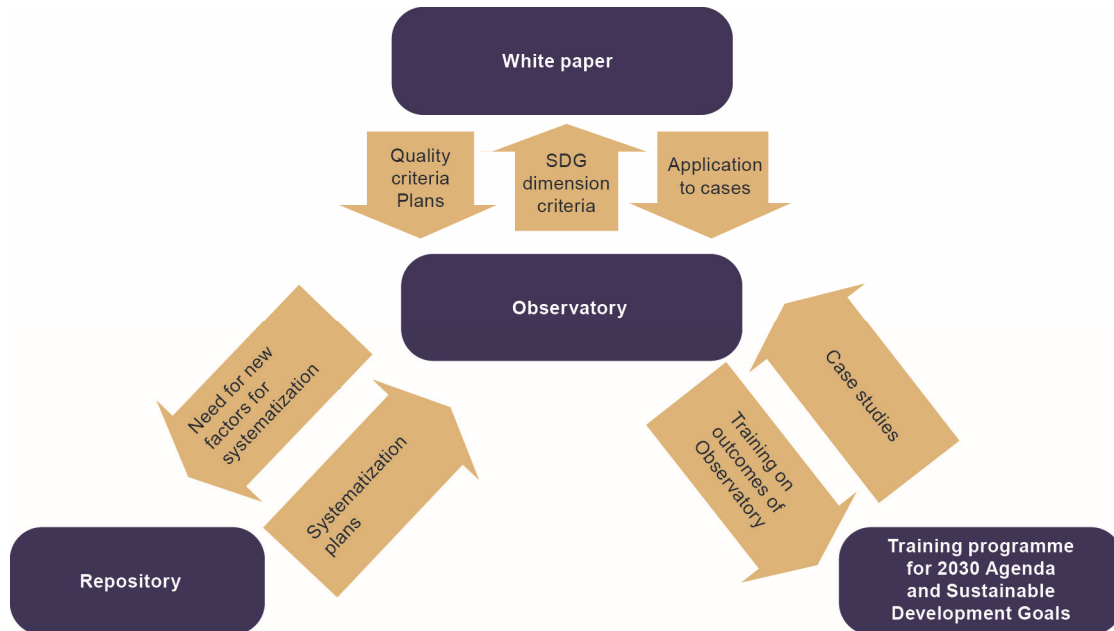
White paper

Quality criteria Plans

SDG dimension criteria

Application to cases

Observatory

Need for new factors for systematization

Systematization plans

Training on outcomes of Observatory

Case studies

Repository

Training programme for 2030 Agenda and Sustainable Development Goals